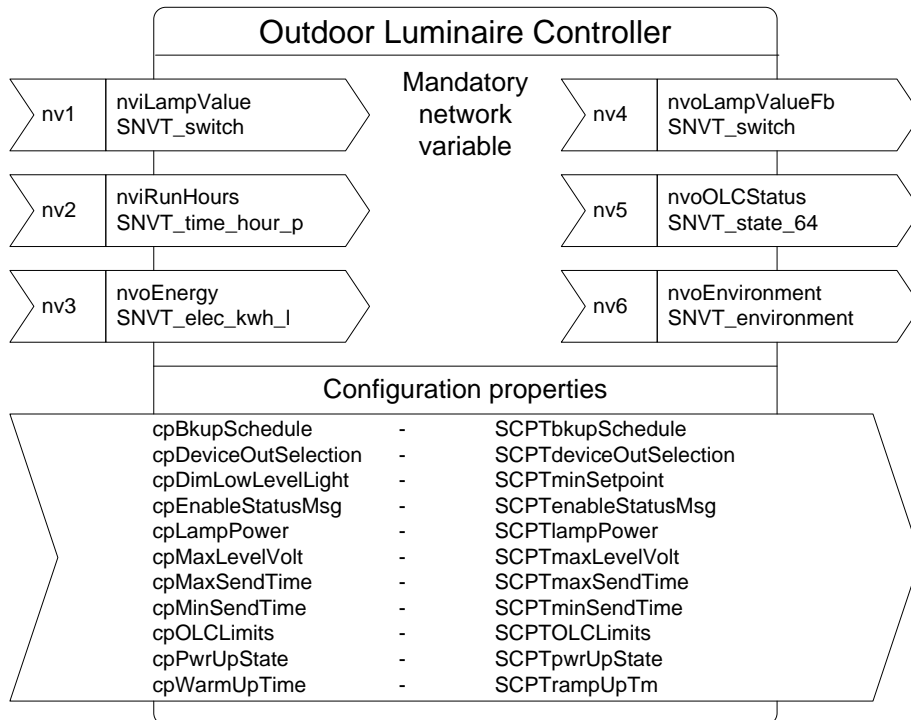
Outdoor Luminaire Controller

Mandatory network variable

nv1 nviLampValue SNVT_switch

nv2 nviRunHours SNVT_time_hour_p

nv3 nvoEnergy SNVT_elec_kwh_l

nv4 nvoLampValueFb SNVT_switch

nv5 nvoOLCStatus SNVT_state_64

nv6 nvoEnvironment SNVT_environment

Configuration properties

| | | |
|---|---|---|
| cpBkupSchedule | - | SCPTbkupSchedule |
| cpDeviceOutSelection | - | SCPTdeviceOutSelection |
| cpDimLowLevelLight | - | SCPTminSetpoint |
| cpEnableStatusMsg | - | SCPTenableStatusMsg |
| cpLampPower | - | SCPTlampPower |
| cpMaxLevelVolt | - | SCPTmaxLevelVolt |
| cpMaxSendTime | - | SCPTmaxSendTime |
| cpMinSendTime | - | SCPTminSendTime |
| cpOLCLimits | - | SCPTOLCLimits |
| cpPwrUpState | - | SCPTpwrUpState |
| cpWarmUpTime | - | SCPTrampUpTm |